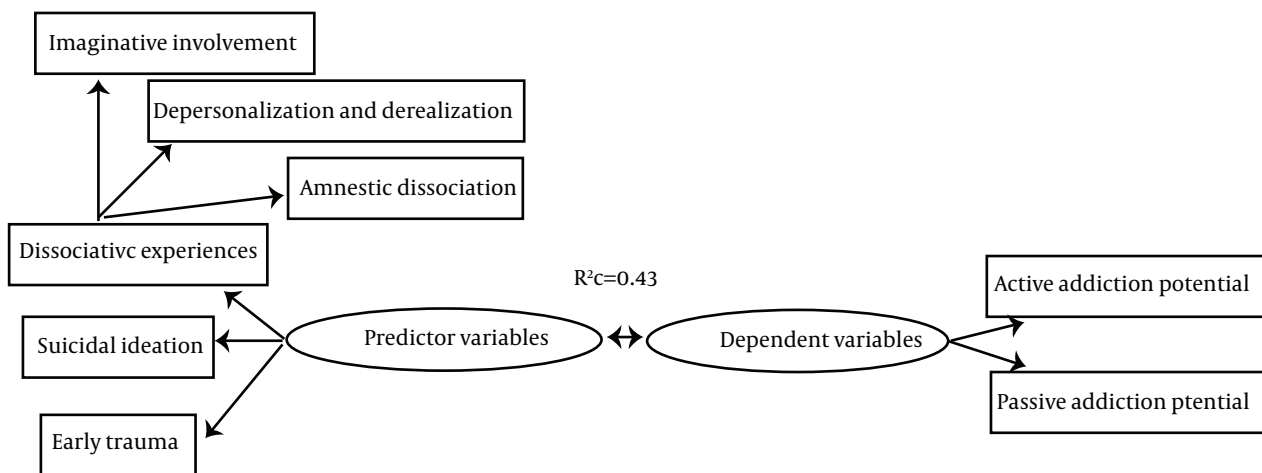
Imaginative involvement

Depersonalization and derealization

Amnestic dissociation

Dissociativc experiences

$R^2c=0.43$

Active addiction potential

Suicidal ideation

Predictor variables

Dependent variables

Passive addiction ptential

Early trauma